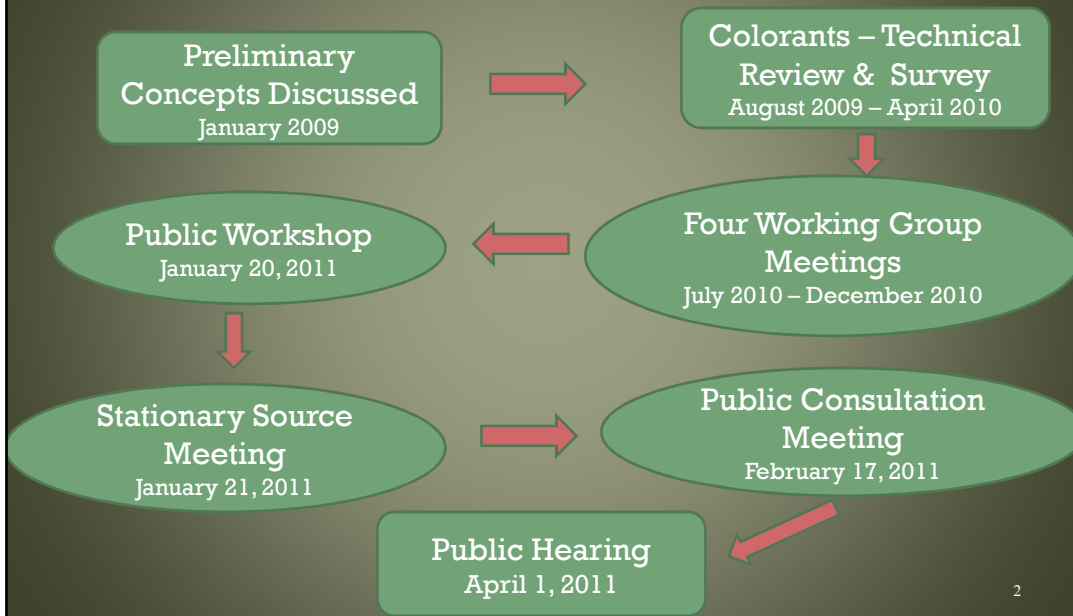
Preliminary Concepts Discussed
January 2009

Colorants – Technical Review & Survey
August 2009 – April 2010

Four Working Group Meetings
July 2010 – December 2010

Public Workshop
January 20, 2011

Stationary Source Meeting
January 21, 2011

Public Consultation Meeting
February 17, 2011

Public Hearing
April 1, 2011

2